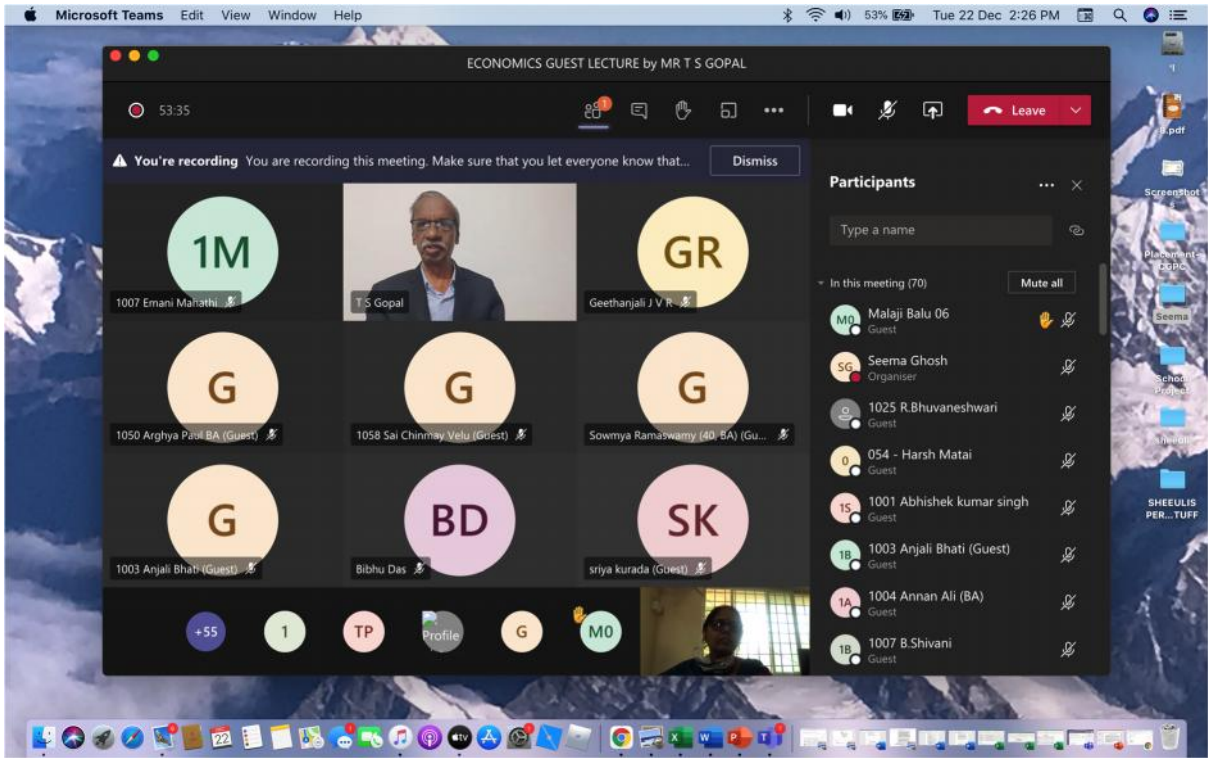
Microsoft Teams Edit View Window Help

53% Tue 22 Dec 2:26 PM

ECONOMICS GUEST LECTURE by MR T S GOPAL

53:35

1

Leave

You're recording You are recording this meeting. Make sure that you let everyone know that...

Dismiss

1M
1007 Emani Mahathi

T S Gopal

GR
Geethanjali J V R

G
1050 Arghya Paul BA (Guest)

G
1058 Sai Chinmay Velu (Guest)

G
Sowmya Ramaswamy (40, BA) (Gu...

G
1003 Anjali Bhati (Guest)

BD
Bibhu Das

SK
sriya kurada (Guest)

+55 1 TP Profile G M0

Participants

Type a name

In this meeting (70)

Mute all

M0 Malaji Balu 06
Guest

SG Seema Ghosh
Organiser

1025 R.Bhuvaneshwari
Guest

0 054 - Harsh Matai
Guest

1S 1001 Abhishek kumar singh
Guest

1B 1003 Anjali Bhati (Guest)
Guest

1A 1004 Annan Ali (BA)
Guest

1B 1007 B.Shivani
Guest

1

s.pdf

Screenshot

Placement GGPC

Seema

School Project

sheeuli

SHEEULIS PER...TUFF

22